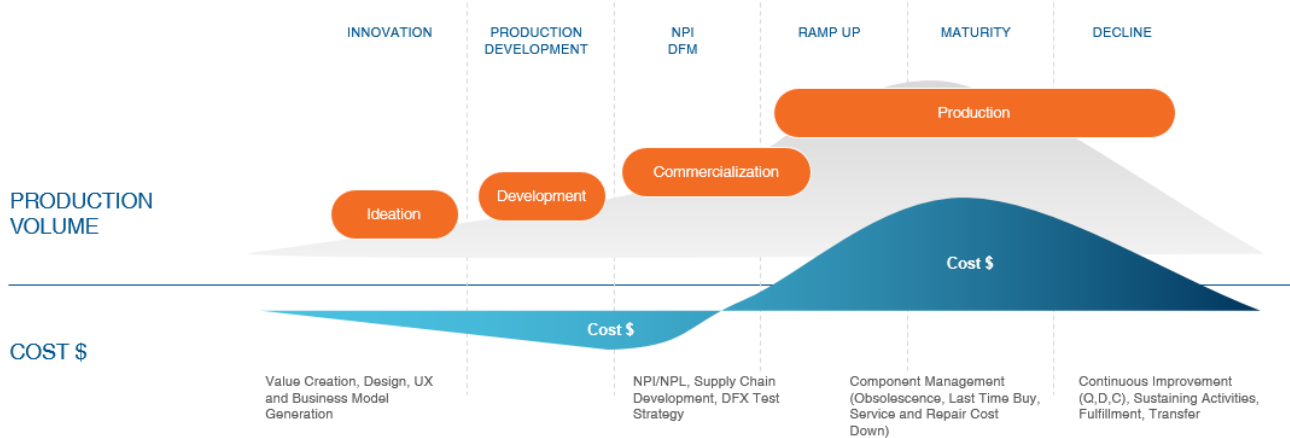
INNOVATION

PRODUCTION DEVELOPMENT

NPI DFM

RAMP UP

MATURITY

DECLINE

Production

Commercialization

Development

Ideation

PRODUCTION VOLUME

Cost $

Cost $

COST $

Value Creation, Design, UX and Business Model Generation

NPI/NPL, Supply Chain Development, DFX Test Strategy

Component Management (Obsolescence, Last Time Buy, Service and Repair Cost Down)

Continuous Improvement (Q,D,C), Sustaining Activities, Fulfillment, Transfer